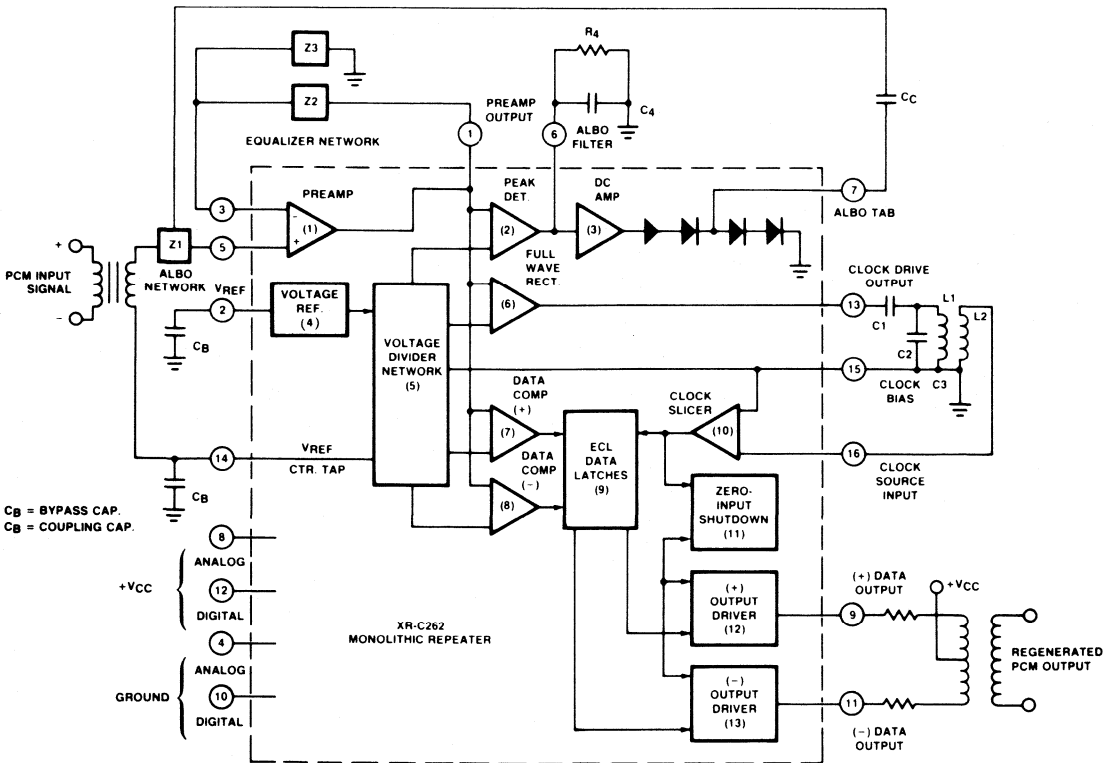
Z3
Z2
R4
C4
CC
PREAMP OUTPUT
1
6
ALBO FILTER
EQUALIZER NETWORK
PREAMP
PEAK DET.
DC AMP
7
ALBO TAB
3
-
(1)
+
(2)
(3)
+
-
PCM INPUT SIGNAL
Z1
5
ALBO NETWORK
FULL WAVE RECT.
CLOCK DRIVE OUTPUT
VREF
2
VOLTAGE REF. (4)
(6)
13
C1
L1
L2
CB
VOLTAGE DIVIDER NETWORK (5)
C2
15
CLOCK BIAS
C3
DATA COMP (+)
CLOCK SLICER
(7)
ECL DATA LATCHES (9)
(10)
16
14
VREF CTR. TAP
DATA COMP (-)
CLOCK SOURCE INPUT
CB
(8)
ZERO-INPUT SHUTDOWN (11)
CB = BYPASS CAP.
CB = COUPLING CAP.
8
ANALOG
+VCC
12
DIGITAL
(+) OUTPUT DRIVER (12)
(+) DATA OUTPUT
+VCC
9
XR-C262 MONOLITHIC REPEATER
4
REGENERATED PCM OUTPUT
ANALOG
GROUND
10
DIGITAL
(-) OUTPUT DRIVER (13)
11
(-) DATA OUTPUT